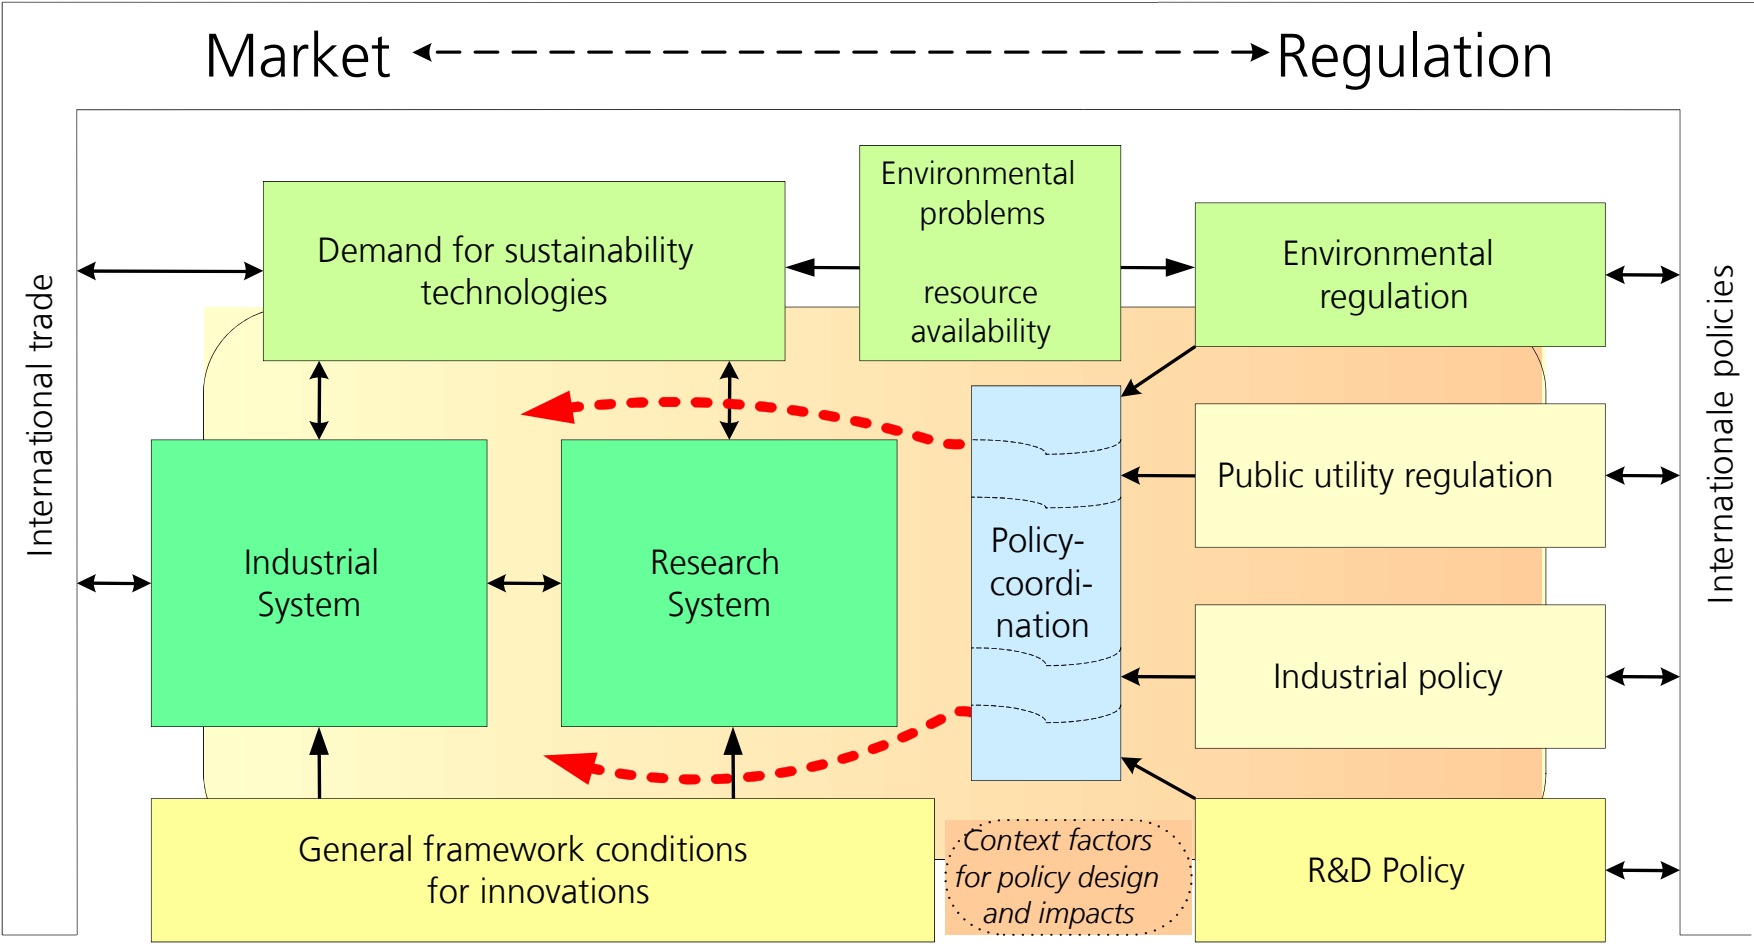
Market Regulation

International trade

Demand for sustainability technologies

Environmental problems

resource availability

Environmental regulation

Industrial System

Research System

Policy-coordination

Public utility regulation

Industrial policy

General framework conditions for innovations

Context factors for policy design and impacts

R&D Policy

Internationale policies